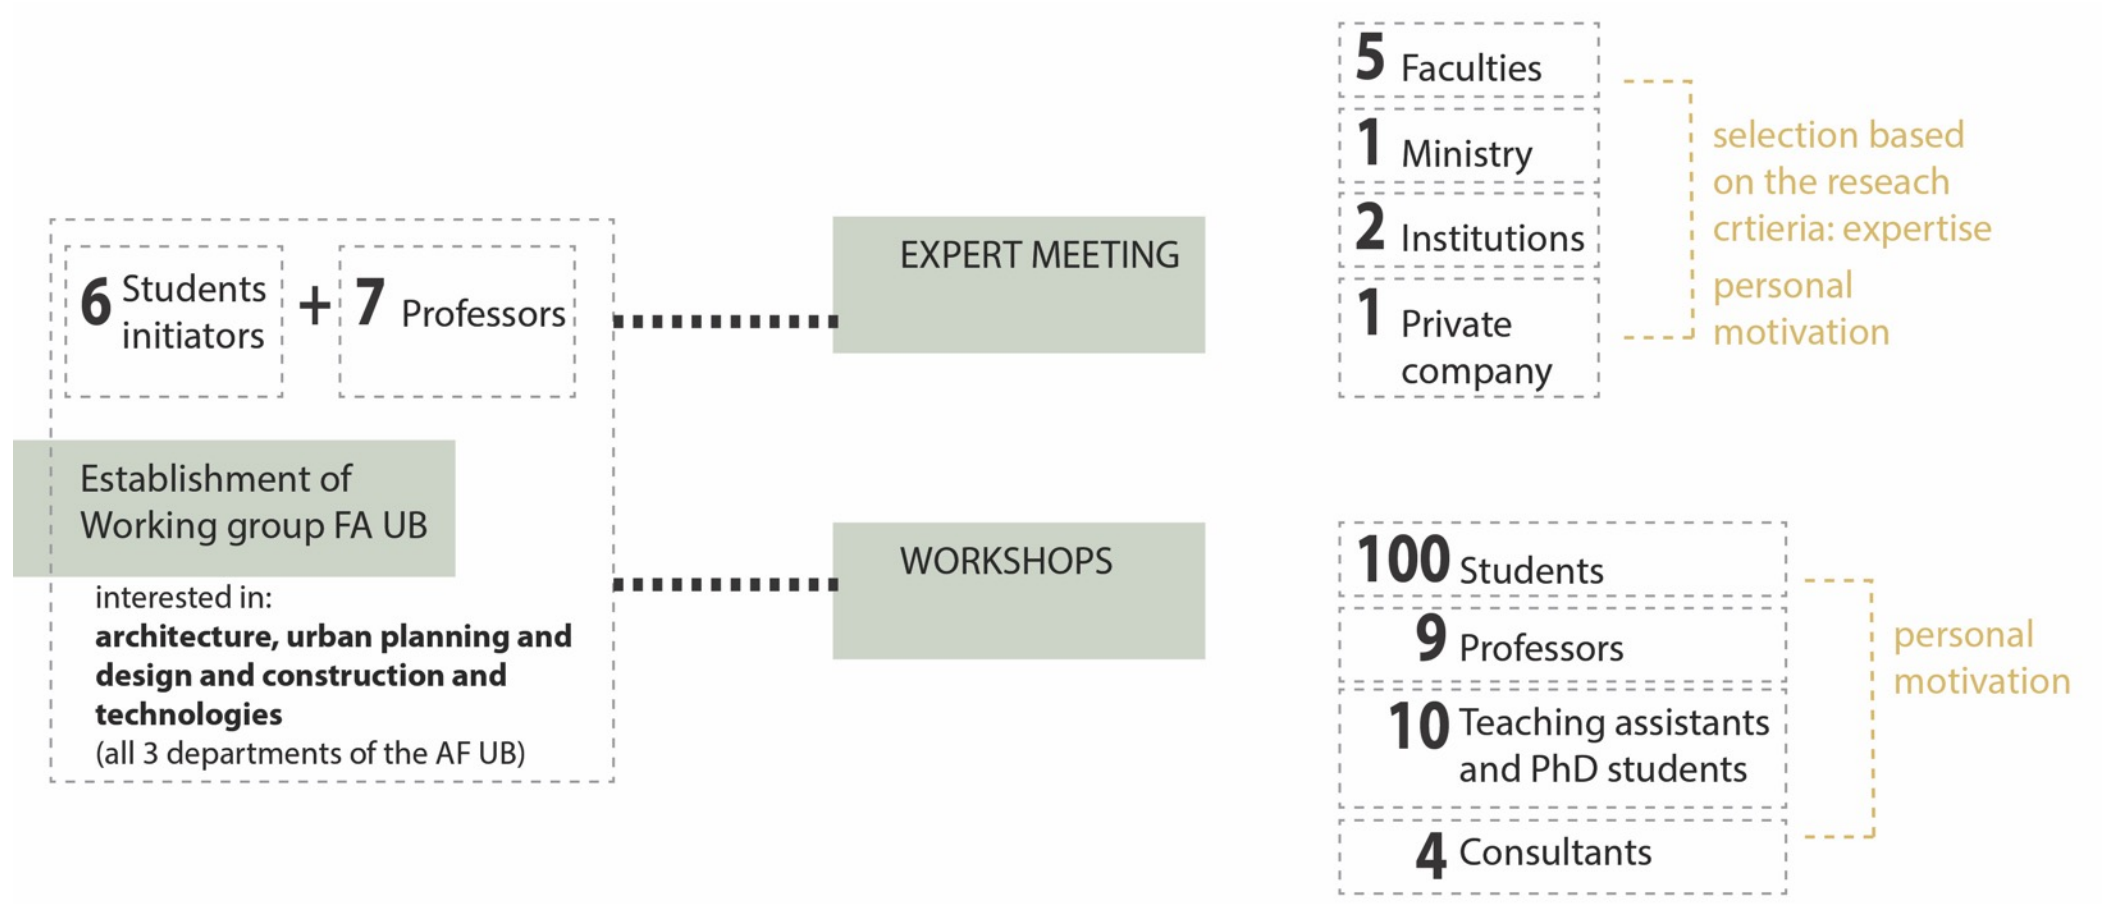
6 Students initiators + 7 Professors

Establishment of Working group FA UB

interested in:
**architecture, urban planning and design and construction and technologies**
(all 3 departments of the AF UB)

EXPERT MEETING

WORKSHOPS

5 Faculties
1 Ministry
2 Institutions
1 Private company

selection based on the reseach crtieria: expertise
personal motivation

100 Students
9 Professors
10 Teaching assistants and PhD students
4 Consultants

personal motivation